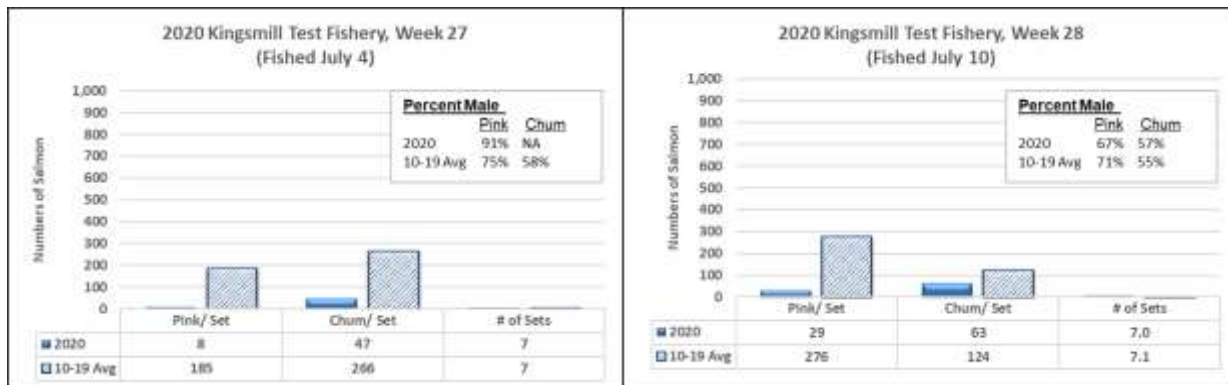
2020 Kingsmill Test Fishery, Week 27
(Fished July 4)

1,000
900
800
700
600
500
400
300
200
100
0

Numbers of Salmon

| Percent Male | Pink | Chum |
|---|---|---|
| 2020 | 91% | NA |
| 10-19 Avg | 75% | 58% |

| | Pink/ Set | Chum/ Set | # of Sets |
|---|---|---|---|
| 2020 | 8 | 47 | 7 |
| 10-19 Avg | 185 | 266 | 7 |

2020 Kingsmill Test Fishery, Week 28
(Fished July 10)

1,000
900
800
700
600
500
400
300
200
100
0

Numbers of Salmon

| Percent Male | Pink | Chum |
|---|---|---|
| 2020 | 67% | 57% |
| 10-19 Avg | 71% | 55% |

| | Pink/ Set | Chum/ Set | # of Sets |
|---|---|---|---|
| 2020 | 29 | 63 | 7.0 |
| 10-19 Avg | 276 | 124 | 7.1 |